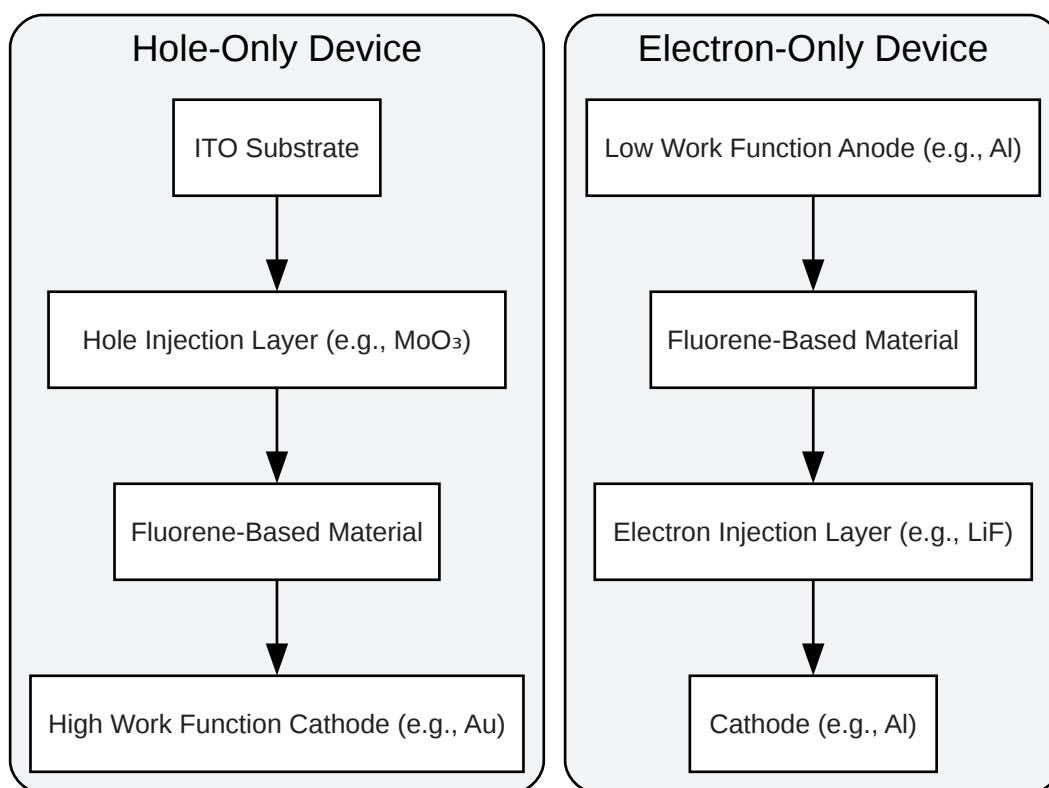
Hole-Only Device

ITO Substrate

Hole Injection Layer (e.g., $MoO_3$)

Fluorene-Based Material

High Work Function Cathode (e.g., Au)

Electron-Only Device

Low Work Function Anode (e.g., Al)

Fluorene-Based Material

Electron Injection Layer (e.g., LiF)

Cathode (e.g., Al)